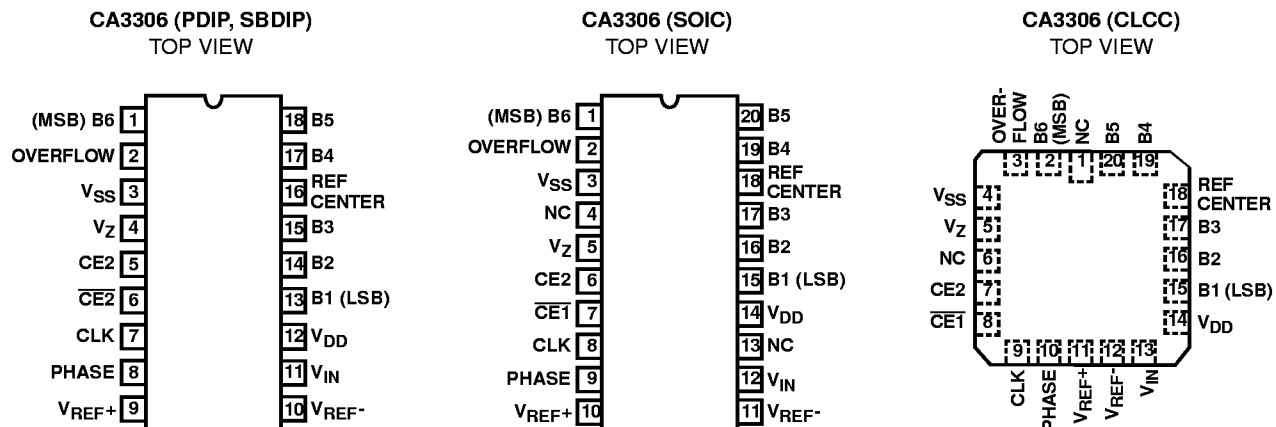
CA3306 (PDIP, SBDIP)
TOP VIEW

(MSB) B6 1
OVERFLOW 2
$V_{SS}$ 3
$V_Z$ 4
CE2 5
$\overline{CE2}$ 6
CLK 7
PHASE 8
$V_{REF}+$ 9

18 B5
17 B4
16 REF CENTER
15 B3
14 B2
13 B1 (LSB)
12 $V_{DD}$
11 $V_{IN}$
10 $V_{REF}-$

CA3306 (SOIC)
TOP VIEW

(MSB) B6 1
OVERFLOW 2
$V_{SS}$ 3
NC 4
$V_Z$ 5
CE2 6
$\overline{CE1}$ 7
CLK 8
PHASE 9
$V_{REF}+$ 10

20 B5
19 B4
18 REF CENTER
17 B3
16 B2
15 B1 (LSB)
14 $V_{DD}$
13 NC
12 $V_{IN}$
11 $V_{REF}-$

CA3306 (CLCC)
TOP VIEW

OVER-FLOW 3
B6 (MSB) 2
NC 1
B5 20
B4 19

$V_{SS}$ 4
$V_Z$ 5
NC 6
CE2 7
$\overline{CE1}$ 8

18 REF CENTER
17 B3
16 B2
15 B1 (LSB)
14 $V_{DD}$

9 CLK
10 PHASE
11 $V_{REF}+$
12 $V_{REF}-$
13 $V_{IN}$